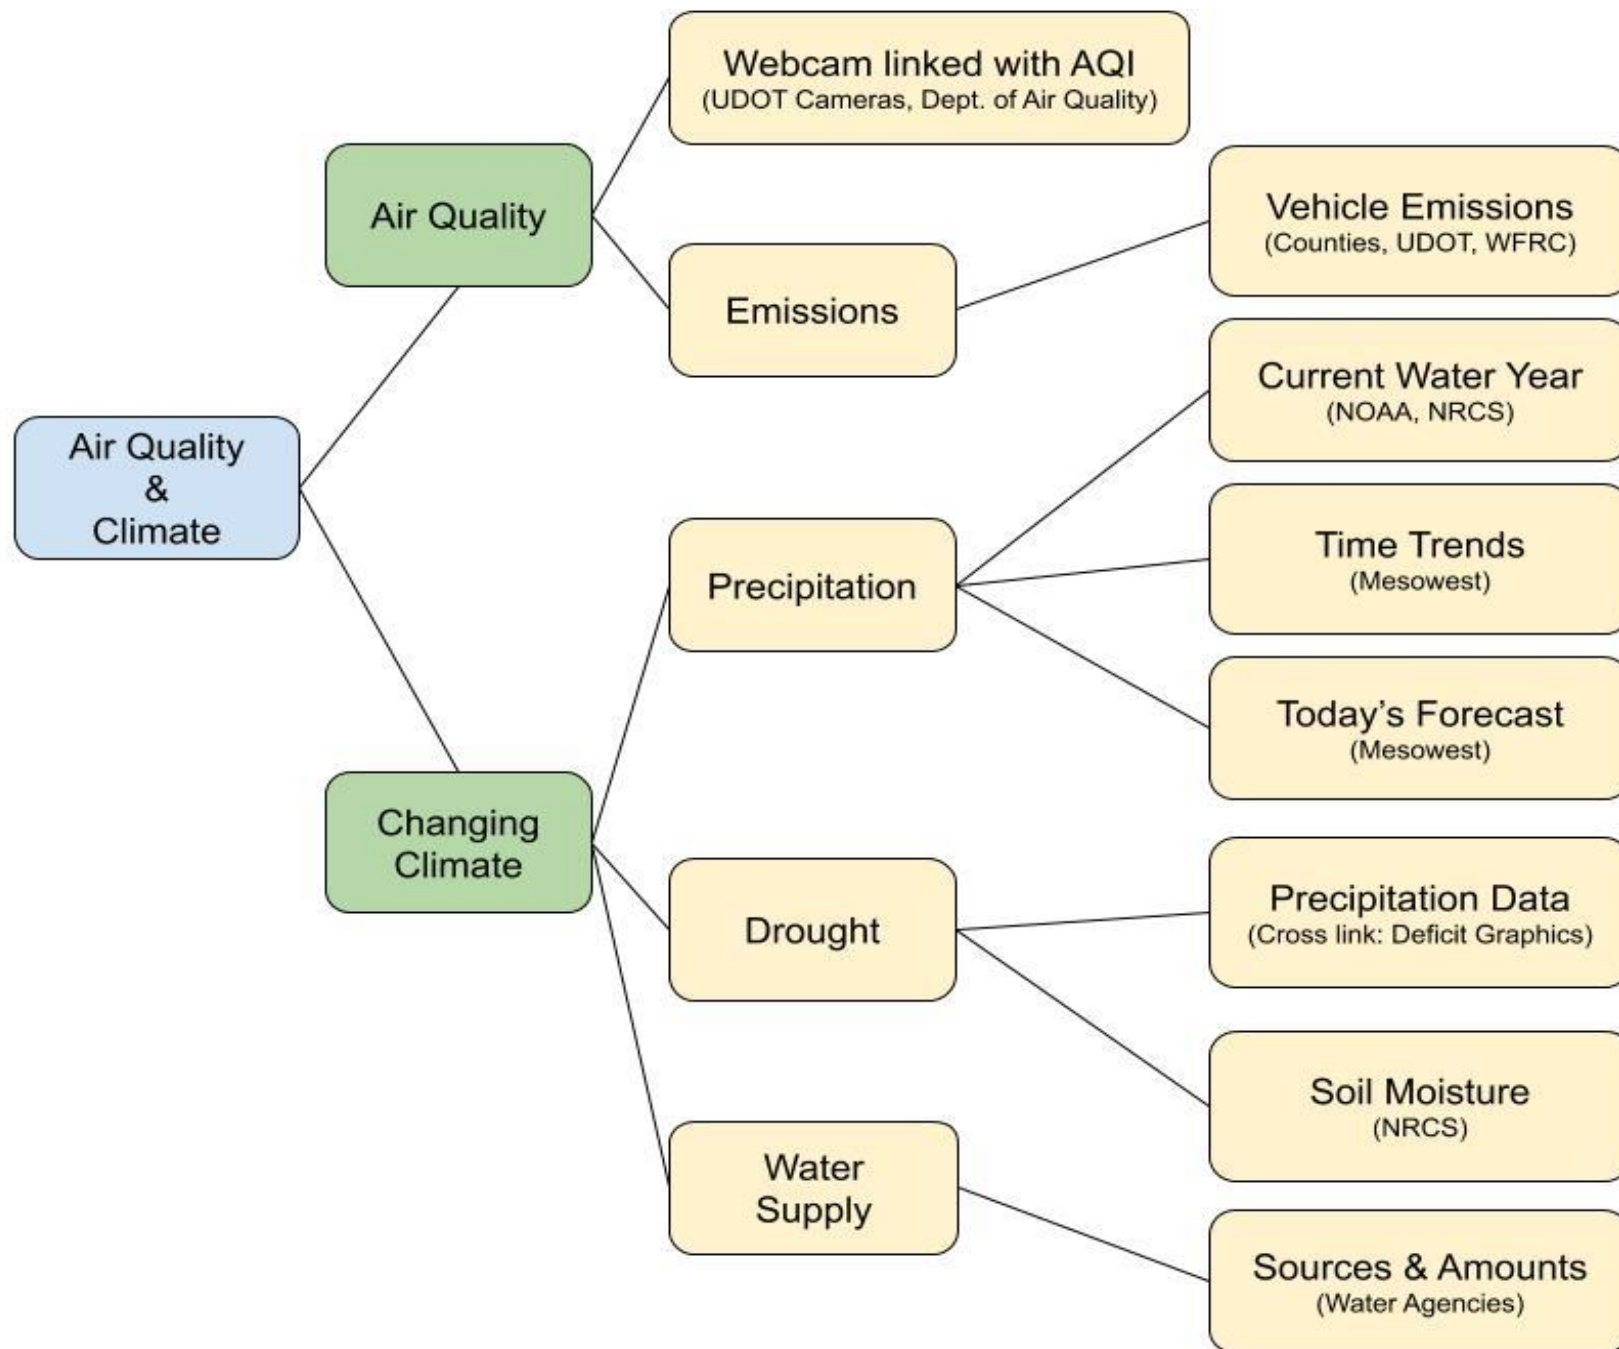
Air Quality & Climate

Air Quality

Webcam linked with AQI
(UDOT Cameras, Dept. of Air Quality)

Emissions

Vehicle Emissions
(Counties, UDOT, WFRC)

Changing Climate

Precipitation

Current Water Year
(NOAA, NRCS)

Time Trends
(Mesowest)

Today's Forecast
(Mesowest)

Drought

Precipitation Data
(Cross link: Deficit Graphics)

Soil Moisture
(NRCS)

Water Supply

Sources & Amounts
(Water Agencies)